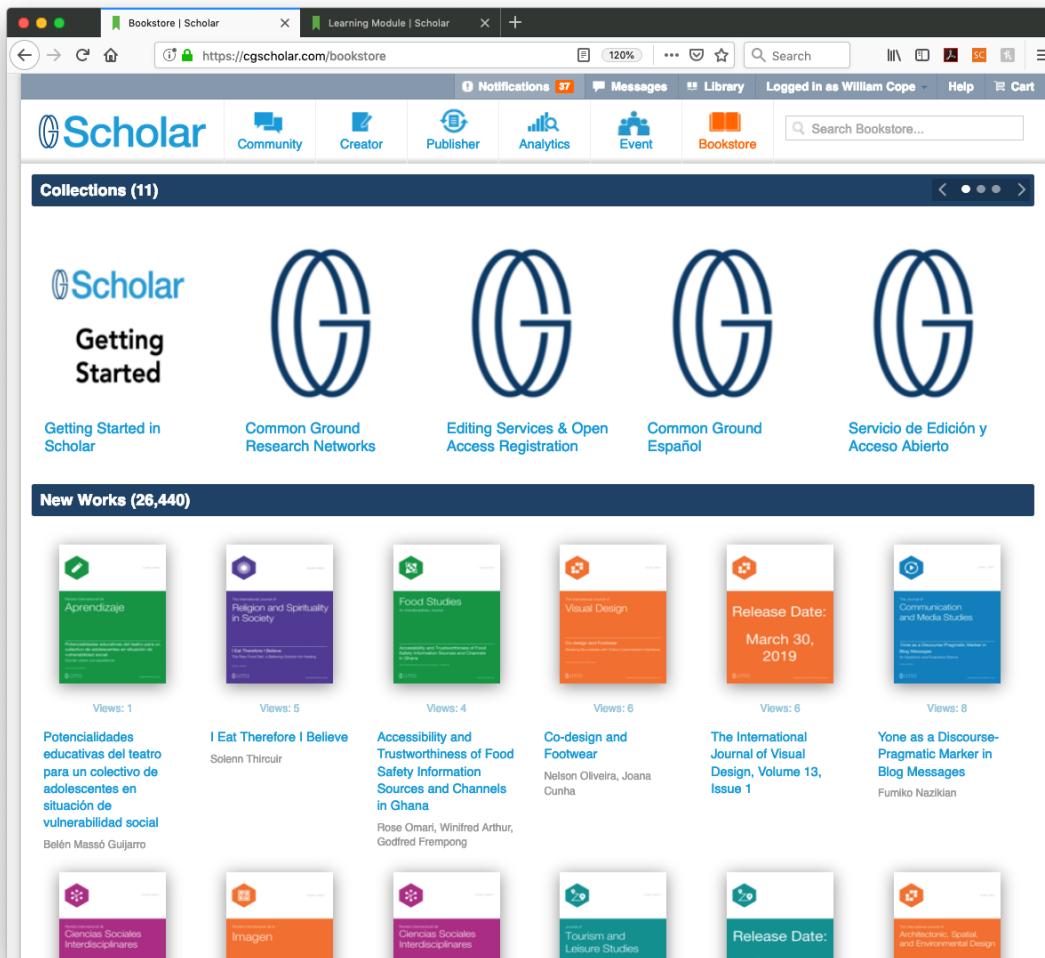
Bookstore | Scholar
Learning Module | Scholar
https://cgscholar.com/bookstore
120%
Search

Notifications 37
Messages
Library
Logged in as William Cope
Help
Cart

Scholar
Community
Creator
Publisher
Analytics
Event
Bookstore
Search Bookstore...

Collections (11)

Scholar
Getting Started

Getting Started in Scholar
Common Ground Research Networks
Editing Services & Open Access Registration
Common Ground Español
Servicio de Edición y Acceso Abierto

New Works (26,440)

Aprendizaje
Religion and Spirituality in Society
Food Studies
Visual Design
Release Date: March 30, 2019
Communication and Media Studies

Views: 1
Potencialidades educativas del teatro para un colectivo de adolescentes en situación de vulnerabilidad social
Belén Massó Guijarro

Views: 5
I Eat Therefore I Believe
Solenn Thircuir

Views: 4
Accessibility and Trustworthiness of Food Safety Information Sources and Channels in Ghana
Rose Omari, Winifred Arthur, Godfred Frempong

Views: 6
Co-design and Footwear
Nelson Oliveira, Joana Cunha

Views: 6
The International Journal of Visual Design, Volume 13, Issue 1

Views: 8
Yone as a Discourse-Pragmatic Marker in Blog Messages
Fumiko Nazikian

Ciencias Sociales Interdisciplinares
Imagen
Ciencias Sociales Interdisciplinares
Tourism and Leisure Studies
Release Date:
Architectonic, Spatial, and Environmental Design